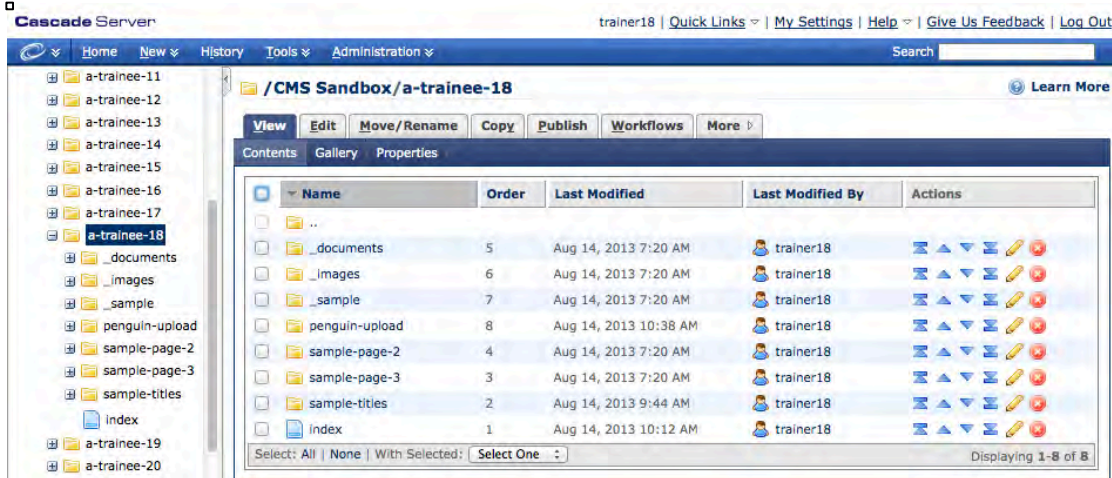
Cascade Server

trainer18 | Quick Links | My Settings | Help | Give Us Feedback | Log Out

Home New History Tools Administration Search

a-trainee-11
a-trainee-12
a-trainee-13
a-trainee-14
a-trainee-15
a-trainee-16
a-trainee-17
a-trainee-18
_documents
_images
_sample
penguin-upload
sample-page-2
sample-page-3
sample-titles
index
a-trainee-19
a-trainee-20

/CMS Sandbox/a-trainee-18

Learn More

View Edit Move/Rename Copy Publish Workflows More

Contents Gallery Properties

| Name | Order | Last Modified | Last Modified By | Actions |
|---|---|---|---|---|
| .. | | | | |
| _documents | 5 | Aug 14, 2013 7:20 AM | trainer18 | |
| _images | 6 | Aug 14, 2013 7:20 AM | trainer18 | |
| _sample | 7 | Aug 14, 2013 7:20 AM | trainer18 | |
| penguin-upload | 8 | Aug 14, 2013 10:38 AM | trainer18 | |
| sample-page-2 | 4 | Aug 14, 2013 7:20 AM | trainer18 | |
| sample-page-3 | 3 | Aug 14, 2013 7:20 AM | trainer18 | |
| sample-titles | 2 | Aug 14, 2013 9:44 AM | trainer18 | |
| index | 1 | Aug 14, 2013 10:12 AM | trainer18 | |

Select: All | None | With Selected: Select One

Displaying 1-8 of 8